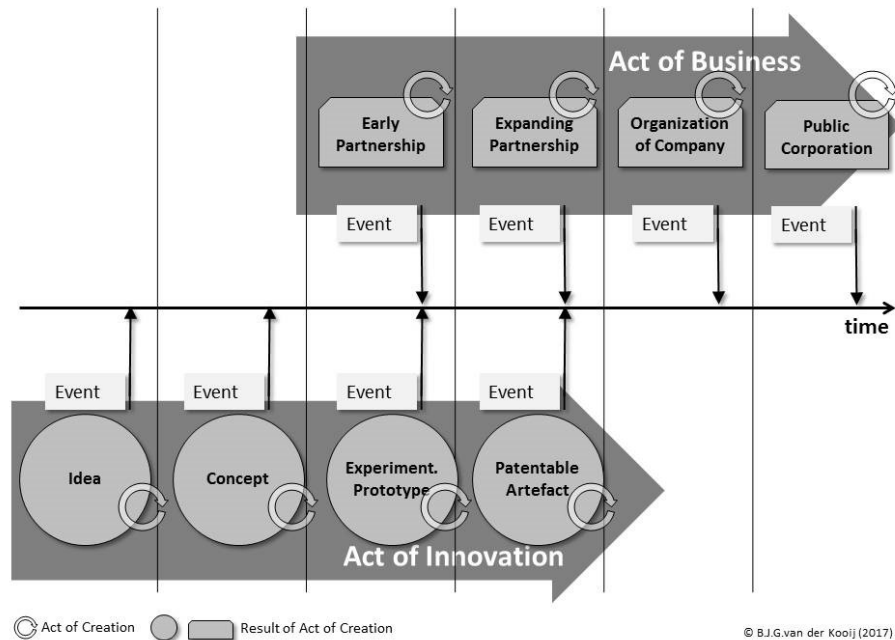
Act of Business

Early Partnership

Expanding Partnership

Organization of Company

Public Corporation

Event

Event

Event

Event

time

Event

Event

Event

Event

Idea

Concept

Experiment. Prototype

Patentable Artefact

Act of Innovation

Act of Creation

Result of Act of Creation

© B.J.G.van der Kooij (2017)